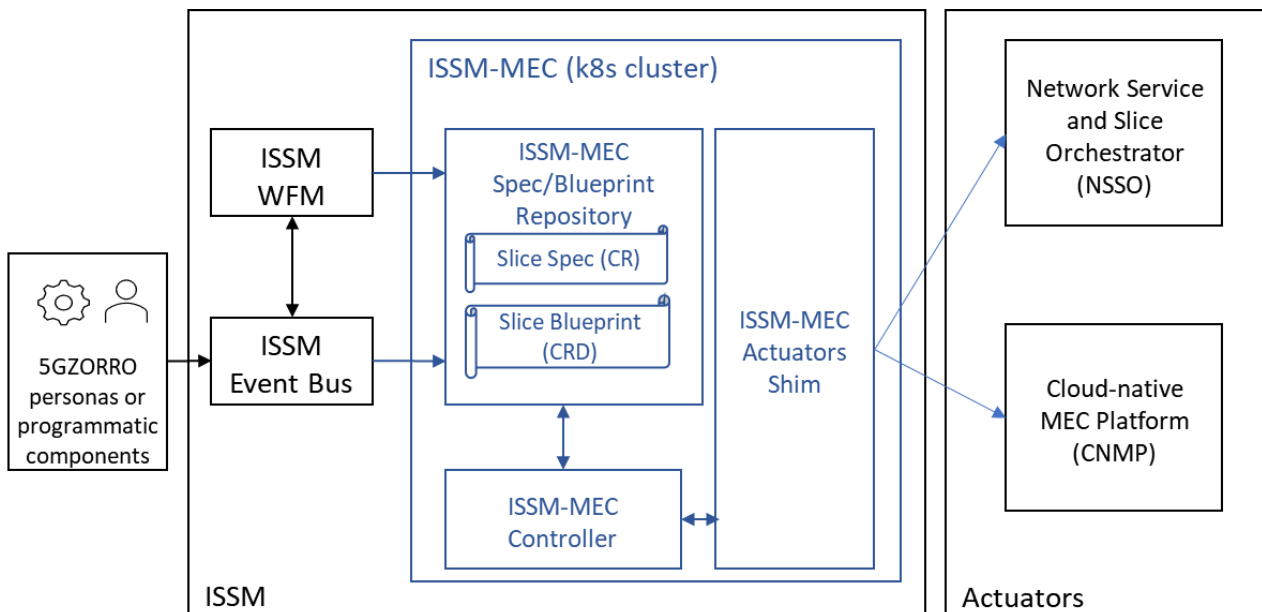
ISSM-MEC (k8s cluster)

ISSM WFM

ISSM-MEC Spec/Blueprint Repository

Slice Spec (CR)

Slice Blueprint (CRD)

ISSM-MEC Actuators Shim

Network Service and Slice Orchestrator (NSSO)

5GZORRO personas or programmatic components

ISSM Event Bus

Cloud-native MEC Platform (CNMP)

ISSM-MEC Controller

ISSM

Actuators